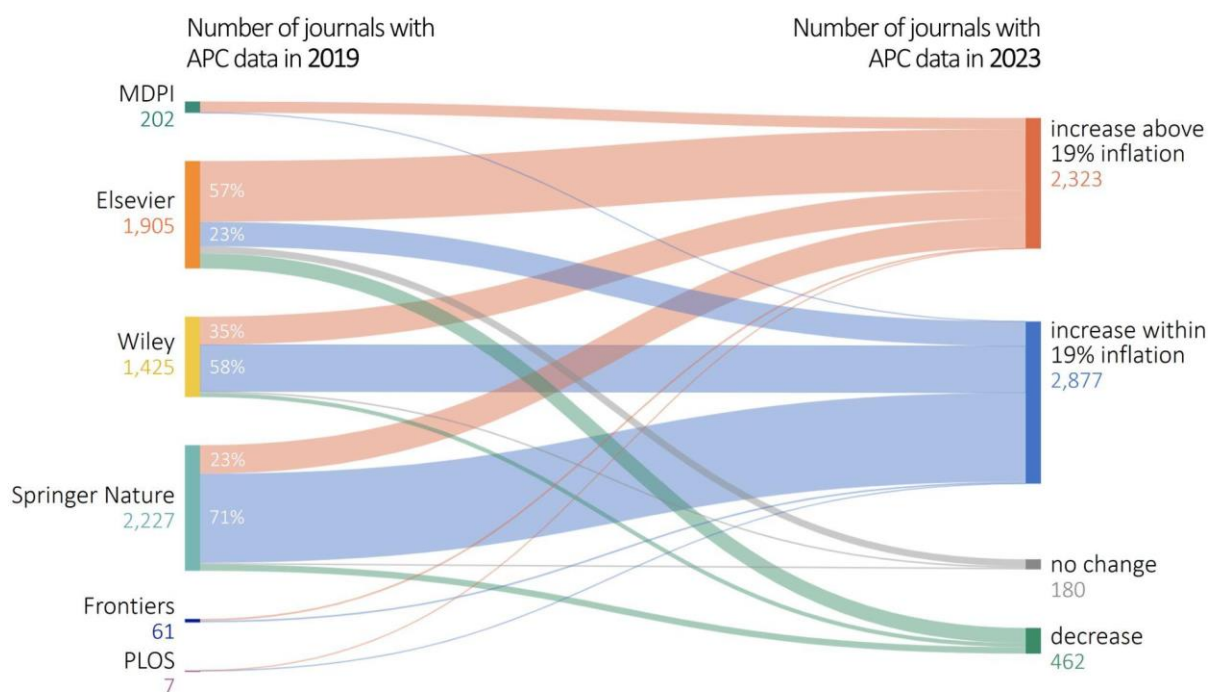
Number of journals with APC data in 2019

Number of journals with APC data in 2023

MDPI
202

Elsevier
1,905

57%

23%

Wiley
1,425

35%

58%

Springer Nature
2,227

23%

71%

Frontiers
61

PLOS
7

increase above 19% inflation
2,323

increase within 19% inflation
2,877

no change
180

decrease
462